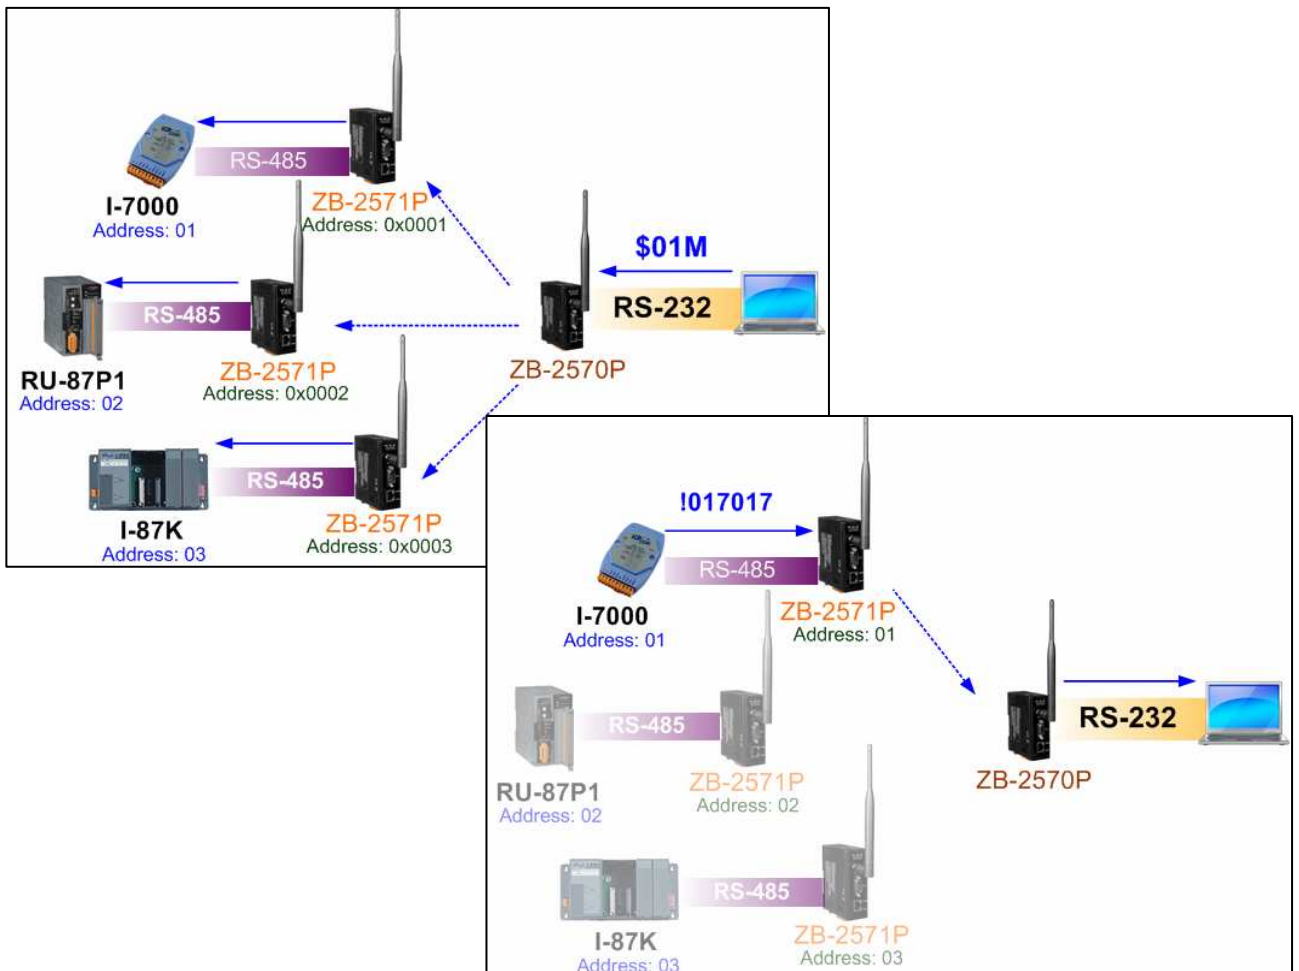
RS-485
I-7000
Address: 01
ZB-2571P
Address: 0x0001
$01M
RS-232
RS-485
RU-87P1
Address: 02
ZB-2571P
Address: 0x0002
ZB-2570P
RS-485
I-87K
Address: 03
ZB-2571P
Address: 0x0003

!017017
RS-485
I-7000
Address: 01
ZB-2571P
Address: 01
RS-232
RS-485
RU-87P1
Address: 02
ZB-2571P
Address: 02
ZB-2570P
RS-485
I-87K
Address: 03
ZB-2571P
Address: 03